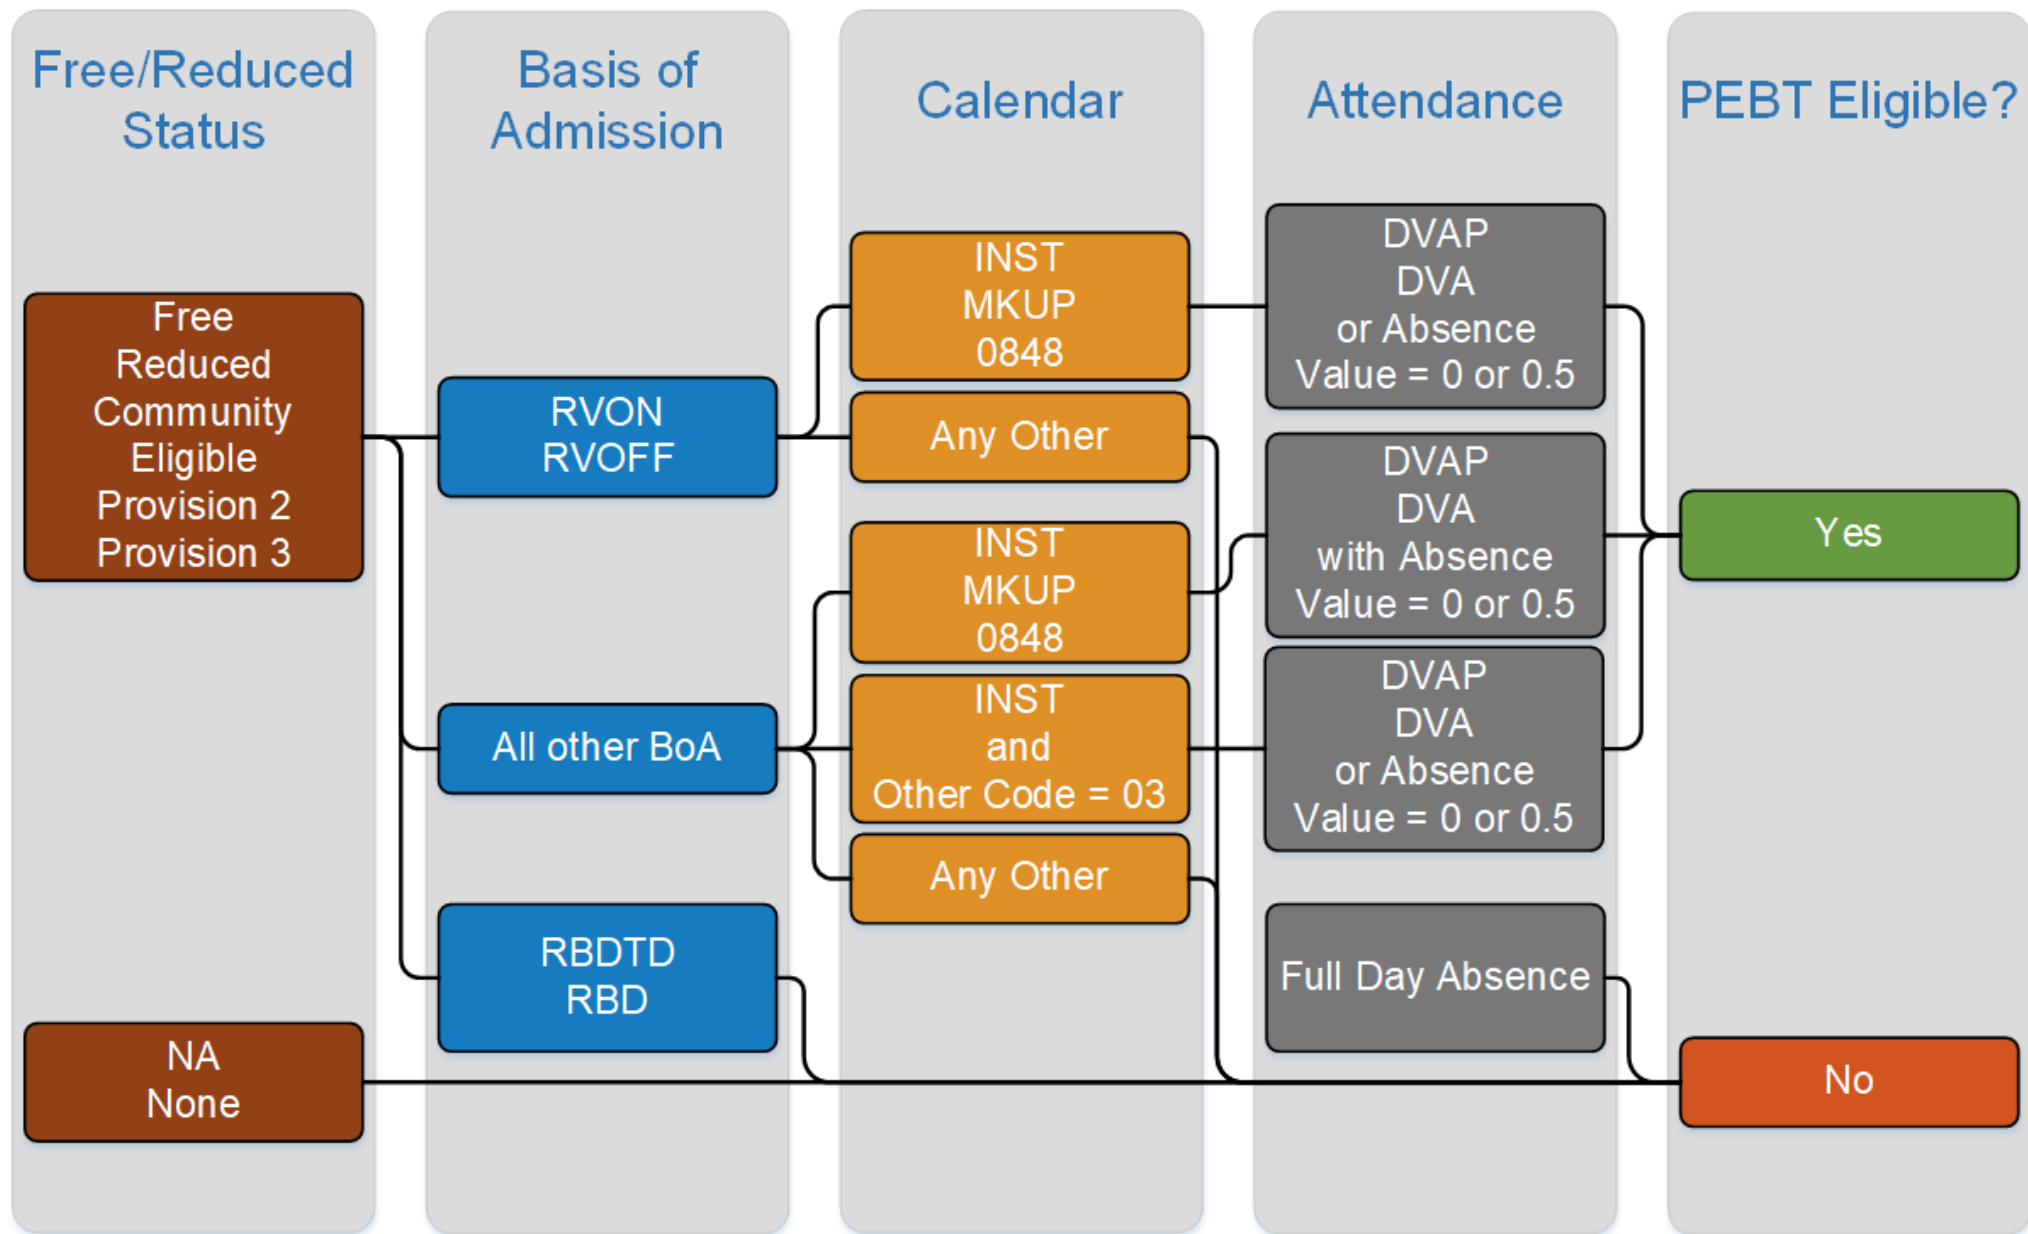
Free/Reduced Status

Basis of Admission

Calendar

Attendance

PEBT Eligible?

Free
Reduced
Community Eligible
Provision 2
Provision 3

RVON
RVOFF

INST
MKUP
0848

Any Other

DVAP
DVA
or Absence
Value = 0 or 0.5

DVAP
DVA
with Absence
Value = 0 or 0.5

Yes

INST
MKUP
0848

INST
and
Other Code = 03

All other BoA

DVAP
DVA
or Absence
Value = 0 or 0.5

Any Other

RBDTD
RBD

Full Day Absence

NA
None

No